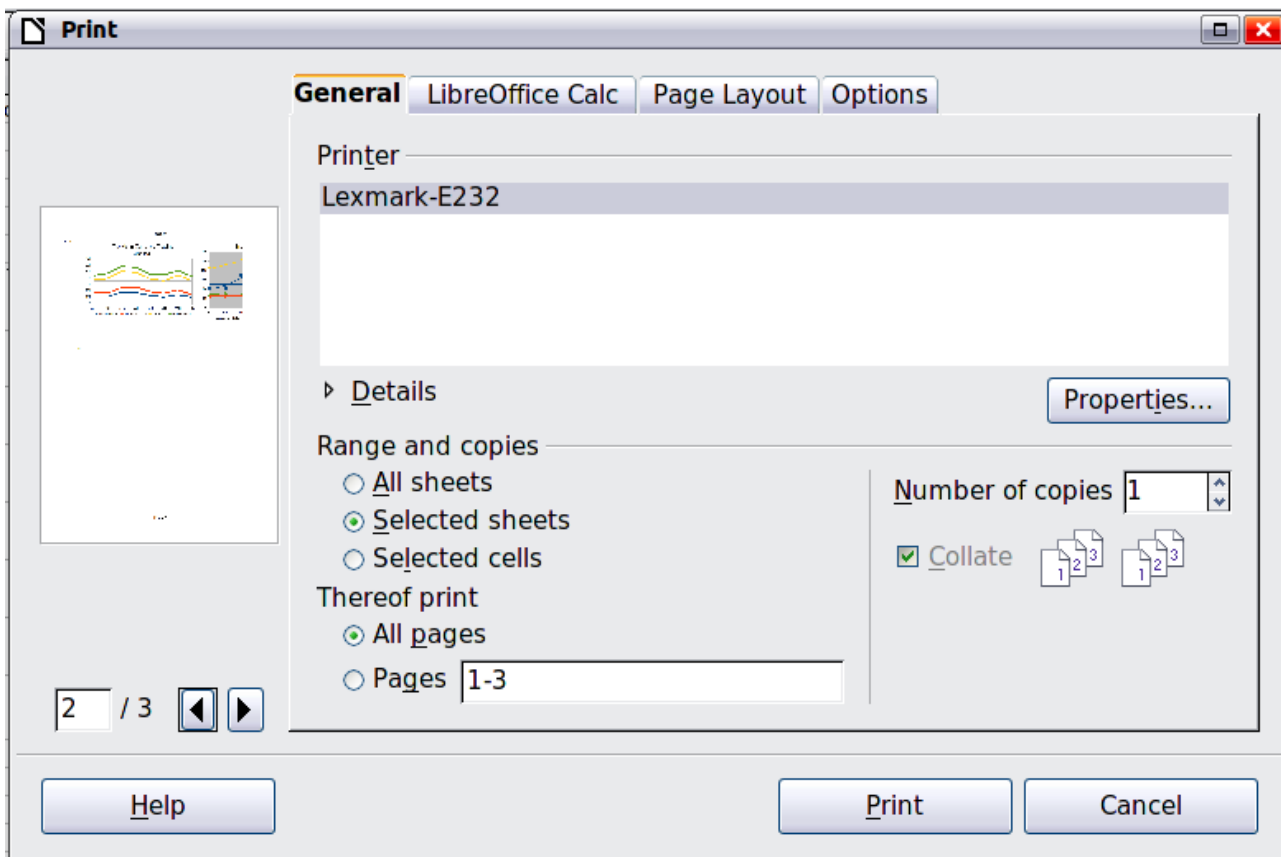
Print

General LibreOffice Calc Page Layout Options

Printer

Lexmark-E232

Details

Properties...

Range and copies

All sheets

Selected sheets

Selected cells

Thereof print

All pages

Pages 1-3

Number of copies 1

Collate

2 / 3

Help

Print

Cancel